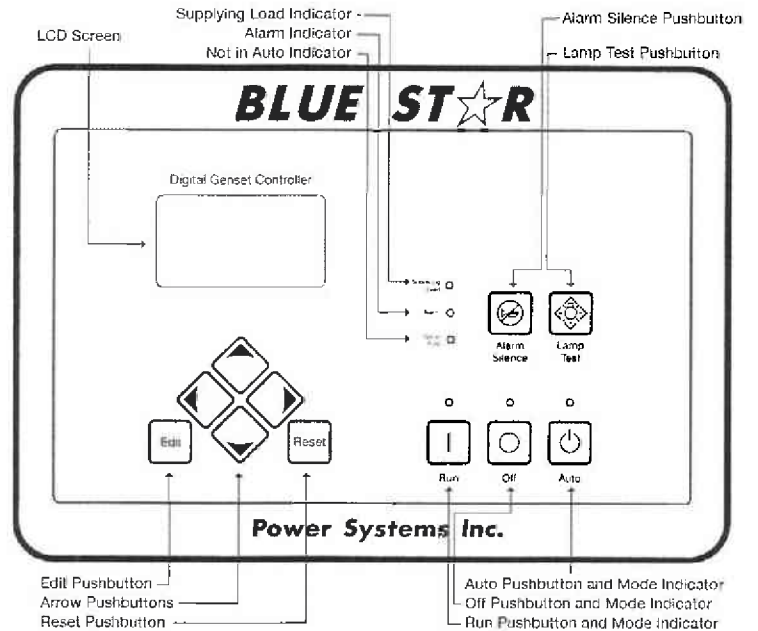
Supplying Load Indicator
Alarm Indicator
Not in Auto Indicator
LCD Screen
Alarm Silence Pushbutton
Lamp Test Pushbutton

BLUE STAR

Digital Genset Controller

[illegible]
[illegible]
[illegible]

Alarm Silence
Lamp Test

Edit
Reset

Run
Off
Auto

Power Systems Inc.

Edit Pushbutton
Arrow Pushbuttons
Reset Pushbutton
Auto Pushbutton and Mode Indicator
Off Pushbutton and Mode Indicator
Run Pushbutton and Mode Indicator